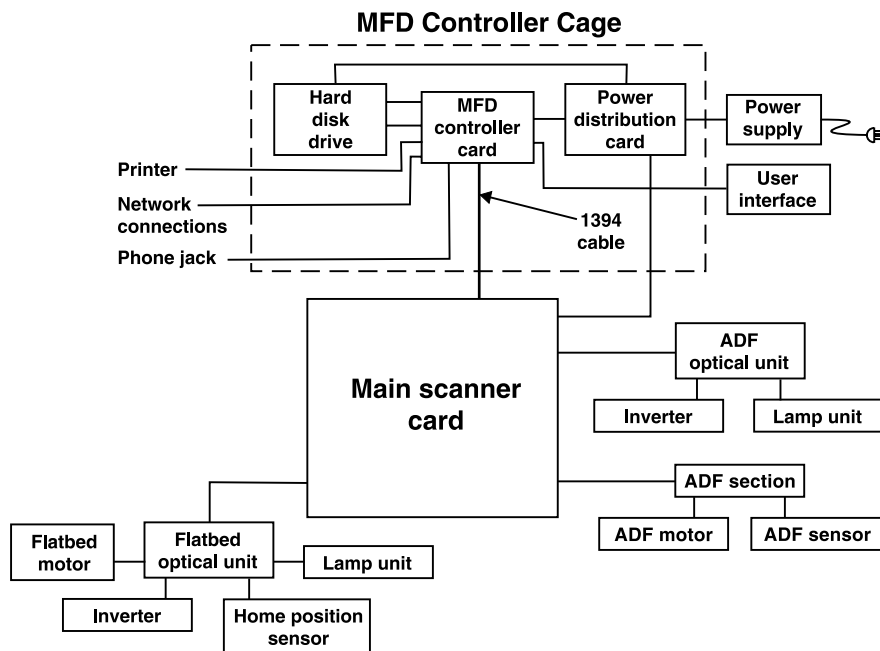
MFD Controller Cage

Hard disk drive

MFD controller card

Power distribution card

Power supply

Printer

Network connections

Phone jack

User interface

1394 cable

Main scanner card

ADF optical unit

Inverter

Lamp unit

ADF section

ADF motor

ADF sensor

Flatbed motor

Flatbed optical unit

Lamp unit

Inverter

Home position sensor